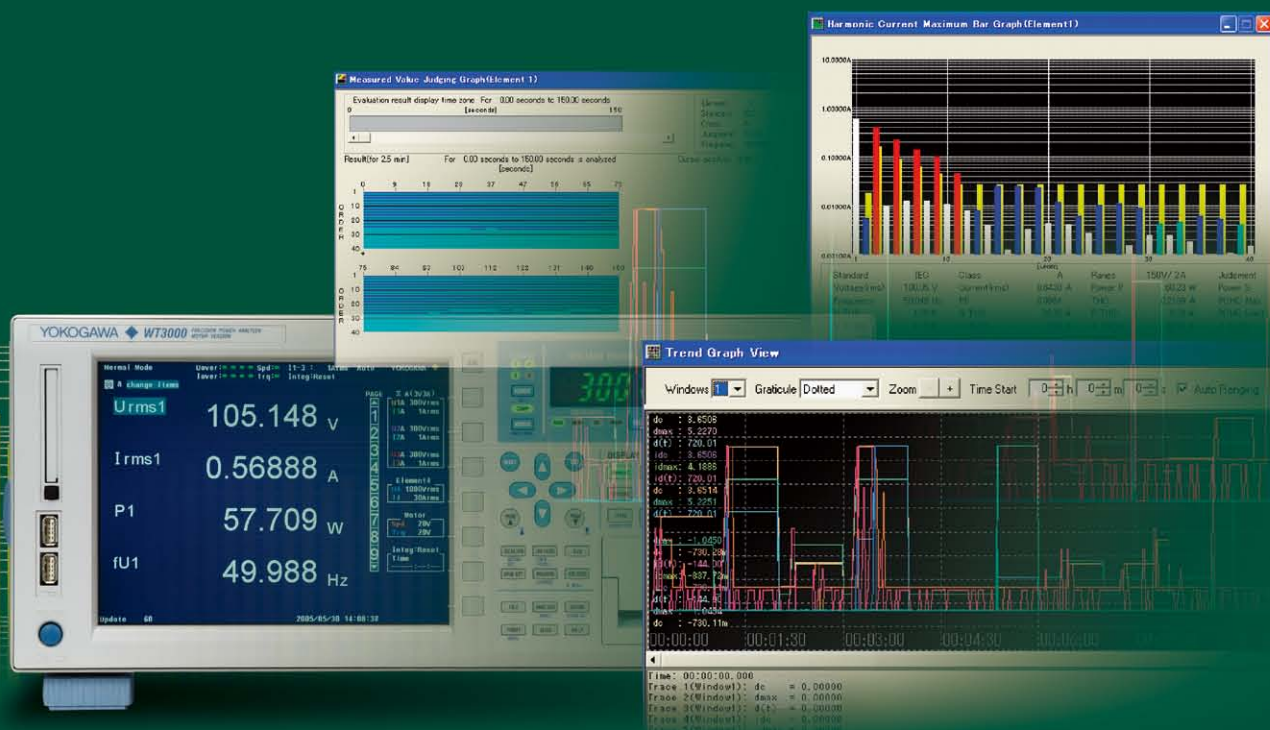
Harmonic Current Maximum Bar Graph(Element1)

10.0000A
1.00000A
0.10000A
0.01000A
0.00100A

Standard IEC Class A Range 150V/ 2A Judement
Voltage(rms) 100.15 V Current(rms) 0.6430 A Power P 60.23 W Power S
Frequency 50.015 Hz PF THD 121.56 A POHC Max

Measured Value Judging Graph(Element 1)

Evaluation result display time zone For 0.00 seconds to 150.00 seconds
0 [seconds] 150

Result(for 2.5 min) For 0.00 seconds to 150.00 seconds is analyzed [seconds]

0 9 18 28 37 47 56 65 75
ORDER
1 10 20 30 40

75 84 93 103 112 122 131 140 150
ORDER
1 10 20 30 40

YOKOGAWA WT3000

Normal Mode Uover Iover Spd Trq Integ:Reset
A change items

Urms1 105.148 V
Irms1 0.56888 A
P1 57.709 W
fU1 49.988 Hz

PAGE
1 2 3 4 5 6 7 8 9

U1 300Vrms I1 1Arms
U2 300Vrms I2 1Arms
U3 300Vrms I3 1Arms
Element1
U1 1000Vrms I1 30Arms
Motor
Spd 20V Trq 20V
Integ:Reset
Time

Update 60 2005/05/30 14:08:38

300

DISPLAY

Trend Graph View

Windows 1 Graticule Dotted Zoom + Time Start 0 h 0 m 0 s Auto Ranging

dc : 3.6508
dmax : 5.2273
d(t) : 720.01
idc : 3.6508
idmax: 4.1888
id(t): 720.01
dc : 3.6514
dmax : 5.2251
d(t) : 720.01
dmax : -1.0450
dc : -730.28
d(t) : -144.30
dmax : -837.72
d(t) : 584.61
dmax : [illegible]
dc : -730.11m

00:00:00 00:01:30 00:03:00 00:04:30 00:06:00

Time: 00:00:00.000
Trace 1(Window1): dc = 0.00000
Trace 2(Window1): dmax = 0.00000
Trace 3(Window1): d(t) = 0.00000
Trace 4(Window1): idc = 0.00000